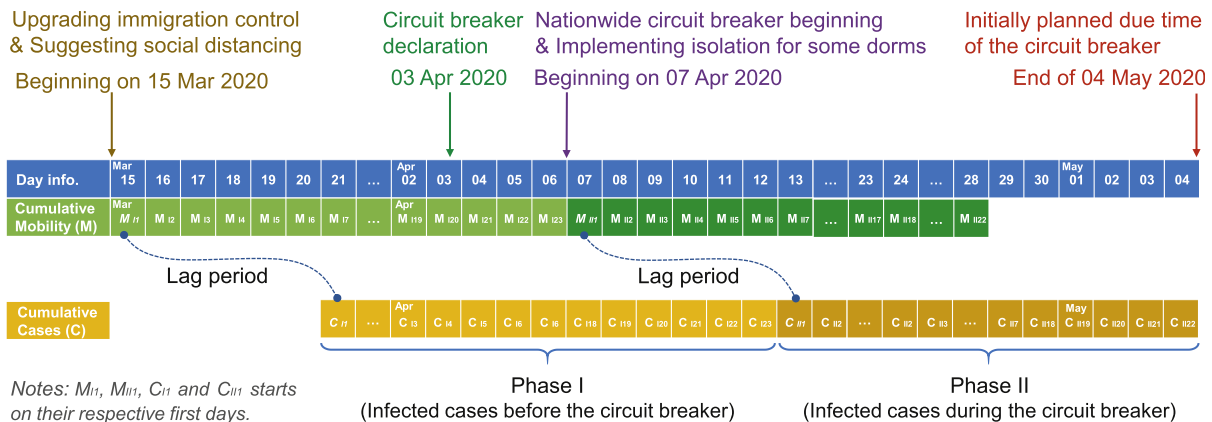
Upgrading immigration control & Suggesting social distancing

Beginning on 15 Mar 2020

Circuit breaker declaration

03 Apr 2020

Nationwide circuit breaker beginning & Implementing isolation for some dorms

Beginning on 07 Apr 2020

Initially planned due time of the circuit breaker

End of 04 May 2020

| Day info. | Mar 15 | 16 | 17 | 18 | 19 | 20 | 21 | … | Apr 02 | 03 | 04 | 05 | 06 | 07 | 08 | 09 | 10 | 11 | 12 | 13 | … | 23 | 24 | … | 28 | 29 | 30 | May 01 | 02 | 03 | 04 |
|---|---|---|---|---|---|---|---|---|---|---|---|---|---|---|---|---|---|---|---|---|---|---|---|---|---|---|---|---|---|---|---|
| Cumulative Mobility (M) | Mar $M_{I1}$ | $M_{I2}$ | $M_{I3}$ | $M_{I4}$ | $M_{I5}$ | $M_{I6}$ | $M_{I7}$ | … | Apr $M_{I19}$ | $M_{I20}$ | $M_{I21}$ | $M_{I22}$ | $M_{I23}$ | $M_{II1}$ | $M_{II2}$ | $M_{II3}$ | $M_{II4}$ | $M_{II5}$ | $M_{II6}$ | $M_{II7}$ | … | $M_{II17}$ | $M_{II18}$ | … | $M_{II22}$ | | | | | | |

Lag period

Lag period

| Cumulative Cases (C) | $C_{I1}$ | … | Apr $C_{I3}$ | $C_{I4}$ | $C_{I5}$ | $C_{I6}$ | $C_{I6}$ | $C_{I18}$ | $C_{I19}$ | $C_{I20}$ | $C_{I21}$ | $C_{I22}$ | $C_{I23}$ | $C_{II1}$ | $C_{II2}$ | … | $C_{II2}$ | $C_{II3}$ | … | $C_{II7}$ | $C_{II18}$ | May $C_{II19}$ | $C_{II20}$ | $C_{II21}$ | $C_{II22}$ |
|---|---|---|---|---|---|---|---|---|---|---|---|---|---|---|---|---|---|---|---|---|---|---|---|---|---|

Notes: $M_{I1}$, $M_{II1}$, $C_{I1}$ and $C_{II1}$ starts on their respective first days.

Phase I
(Infected cases before the circuit breaker)

Phase II
(Infected cases during the circuit breaker)